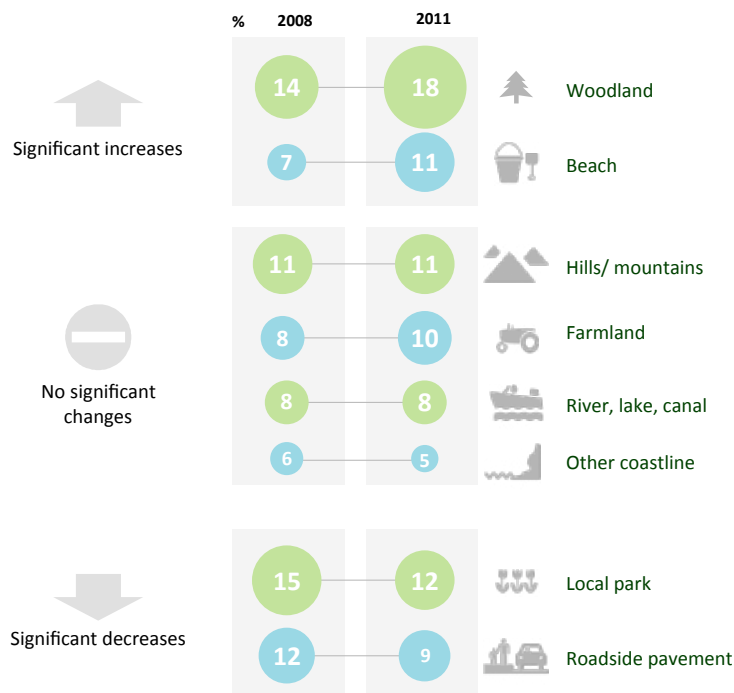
% 2008 2011

Significant increases

14 18 Woodland

7 11 Beach

No significant changes

11 11 Hills/ mountains

8 10 Farmland

8 8 River, lake, canal

6 5 Other coastline

Significant decreases

15 12 Local park

12 9 Roadside pavement